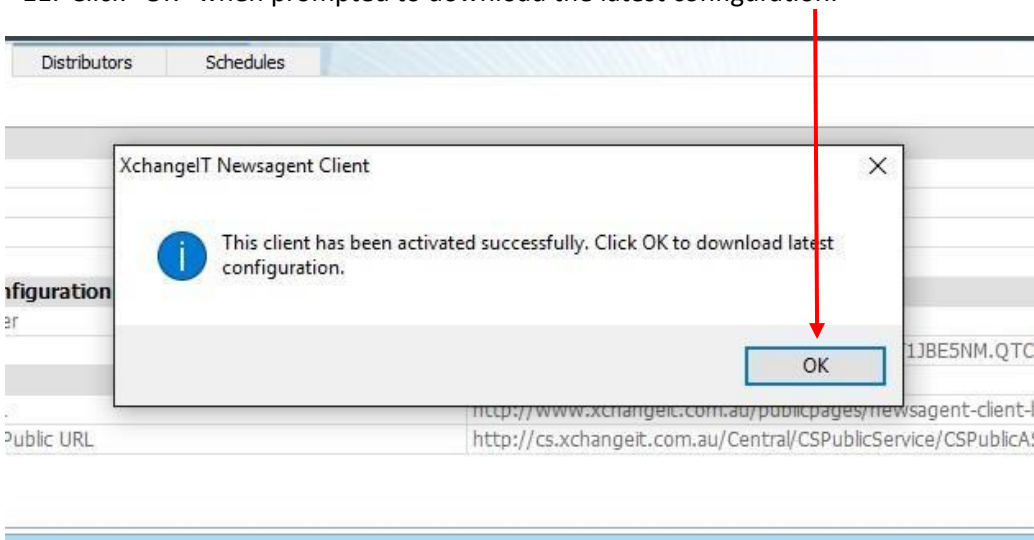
Distributors
Schedules

XchangeIT Newsagent Client
×

This client has been activated successfully. Click OK to download latest configuration.

OK

nfiguration
er
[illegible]1JBE5NM.QTC
http://www.xchangeit.com.au/publicpages/newsagent-client-l
Public URL
http://cs.xchangeit.com.au/Central/CSPublicService/CSPublicA